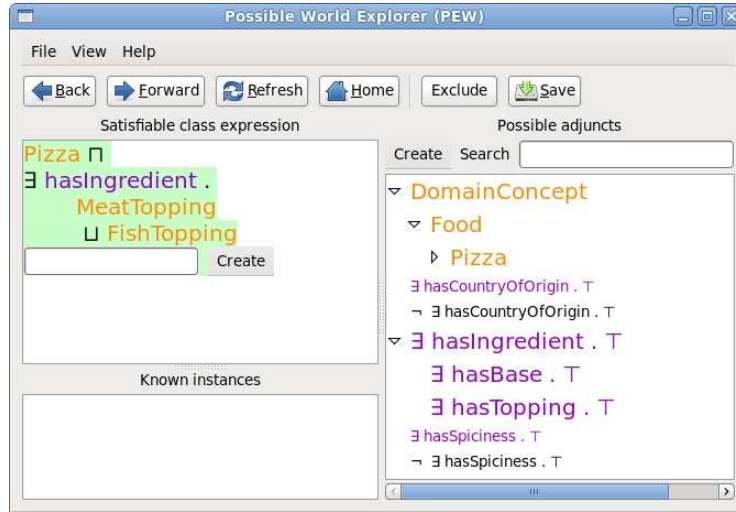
Possible World Explorer (PEW)

File View Help

Back Forward Refresh Home Exclude Save

Satisfiable class expression

Pizza ⊓
∃ hasIngredient .
MeatTopping
⊔ FishTopping

Create

Known instances

Possible adjuncts

Create Search

▿ DomainConcept
▿ Food
▹ Pizza
∃ hasCountryOfOrigin . ⊤
¬ ∃ hasCountryOfOrigin . ⊤
▿ ∃ hasIngredient . ⊤
∃ hasBase . ⊤
∃ hasTopping . ⊤
∃ hasSpiciness . ⊤
¬ ∃ hasSpiciness . ⊤